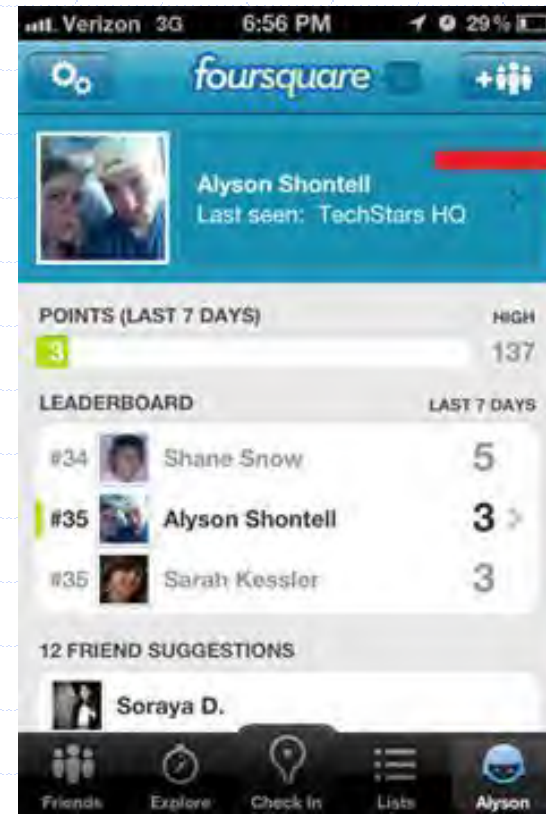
Verizon 3G 6:56 PM 29%

foursquare

Alyson Shontell
Last seen: TechStars HQ

POINTS (LAST 7 DAYS)
HIGH
3
137

LEADERBOARD
LAST 7 DAYS

| #34 | Shane Snow | 5 |
|---|---|---|
| #35 | Alyson Shontell | 3 |
| #35 | Sarah Kessler | 3 |

12 FRIEND SUGGESTIONS

Soraya D.

Friends Explore Check In Lists Alyson